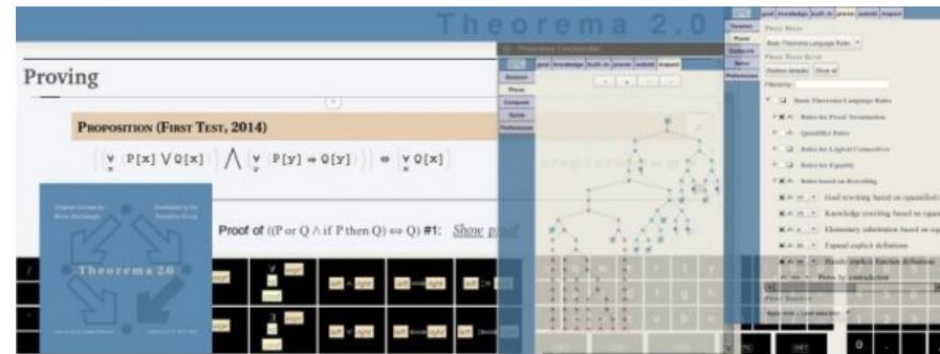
Theorema 2.0

Proving

Proposition (First Test, 2014)

$\left(\forall_{x} P[x] \vee Q[x]\right) \bigwedge \left(\forall_{y} P[y] \Rightarrow Q[y]\right) \Leftrightarrow \forall_{x} Q[x]$

Proof of ((P or Q ∧ if P then Q) ⇔ Q) #1: Show proof

Theorema 2.0

Theorema Commander

goal knowledge built-in prover submit inspect

Session
Prove
Compute
Solve
Preferences

Prove Rules
Basic Theorema Language Rules
Prove Rules Level
Restore defaults Check all
Filter by:

Basic Theorema Language Rules
Rules for Proof Termination
Quantifier Rules
Rules for Logical Connectives
Rules for Equality
Rules based on Rewriting
Goal rewriting based on quantified
Knowledge rewriting based on quan
Elementary substitution based on eq
Expand explicit definitions
Handle implicit function definitions
Prove by contradiction